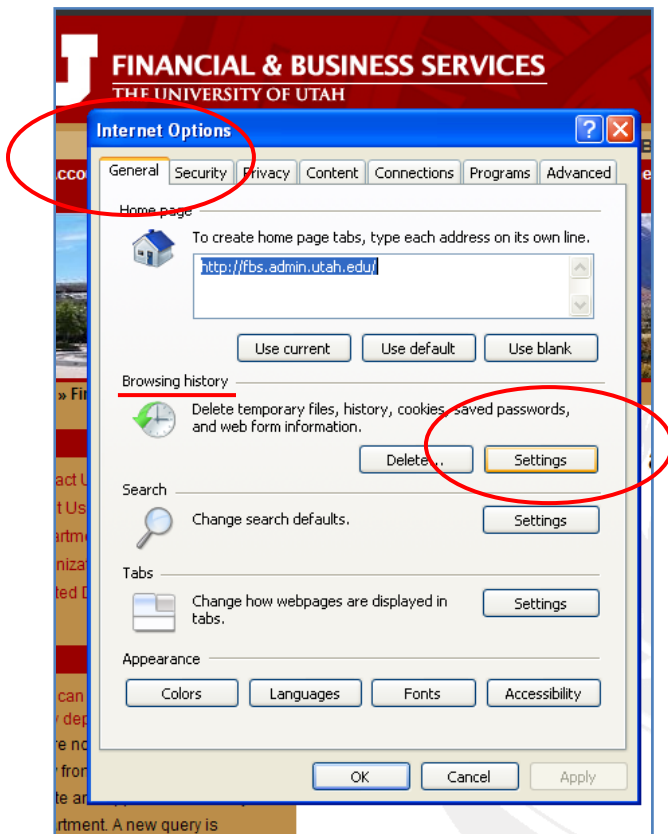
FINANCIAL & BUSINESS SERVICES
THE UNIVERSITY OF UTAH

Internet Options

General | Security | Privacy | Content | Connections | Programs | Advanced

Home page
To create home page tabs, type each address on its own line.
http://fbs.admin.utah.edu/

Use current | Use default | Use blank

Browsing history
Delete temporary files, history, cookies, saved passwords, and web form information.

Delete... | Settings

Search
Change search defaults.
Settings

Tabs
Change how webpages are displayed in tabs.
Settings

Appearance
Colors | Languages | Fonts | Accessibility

OK | Cancel | Apply

rtment. A new query is